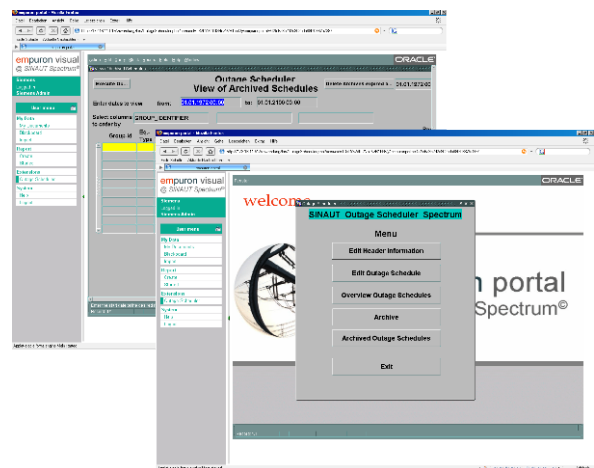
empuron visual
SINAUT Spectrum

ORACLE

Outage Scheduler
View of Archived Schedules

Enter dates to view from: 24.01.1970 00:00 to: 31.01.2100 00:00

Select columns to order by: GROUP_IDENTIFIER

Group Id

empuron visual
SINAUT Spectrum

ORACLE

welcome

SINAUT Outage Scheduler Spectrum

Menu

Edit Header Information

Edit Outage Schedule

Overview Outage Schedules

Archive

Archived Outage Schedules

Exit

n portal
Spectrum©